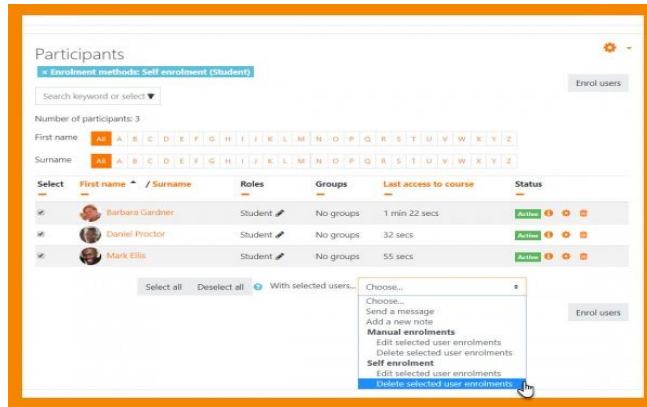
Participants

× Enrolment methods: Self enrolment (Student)

Enrol users

Search keyword or select ▼

Number of participants: 3

First name All A B C D E F G H I J K L M N O P Q R S T U V W X Y Z

Surname All A B C D E F G H I J K L M N O P Q R S T U V W X Y Z

| Select | First name / Surname | Roles | Groups | Last access to course | Status |
|---|---|---|---|---|---|
| | Barbara Gardner | Student | No groups | 1 min 22 secs | Active |
| | Daniel Proctor | Student | No groups | 32 secs | Active |
| | Mark Ellis | Student | No groups | 55 secs | Active |

Select all Deselect all With selected users... Choose...

Choose...
Send a message
Add a new note
Manual enrolments
Edit selected user enrolments
Delete selected user enrolments
Self enrolment
Edit selected user enrolments
Delete selected user enrolments

Enrol users